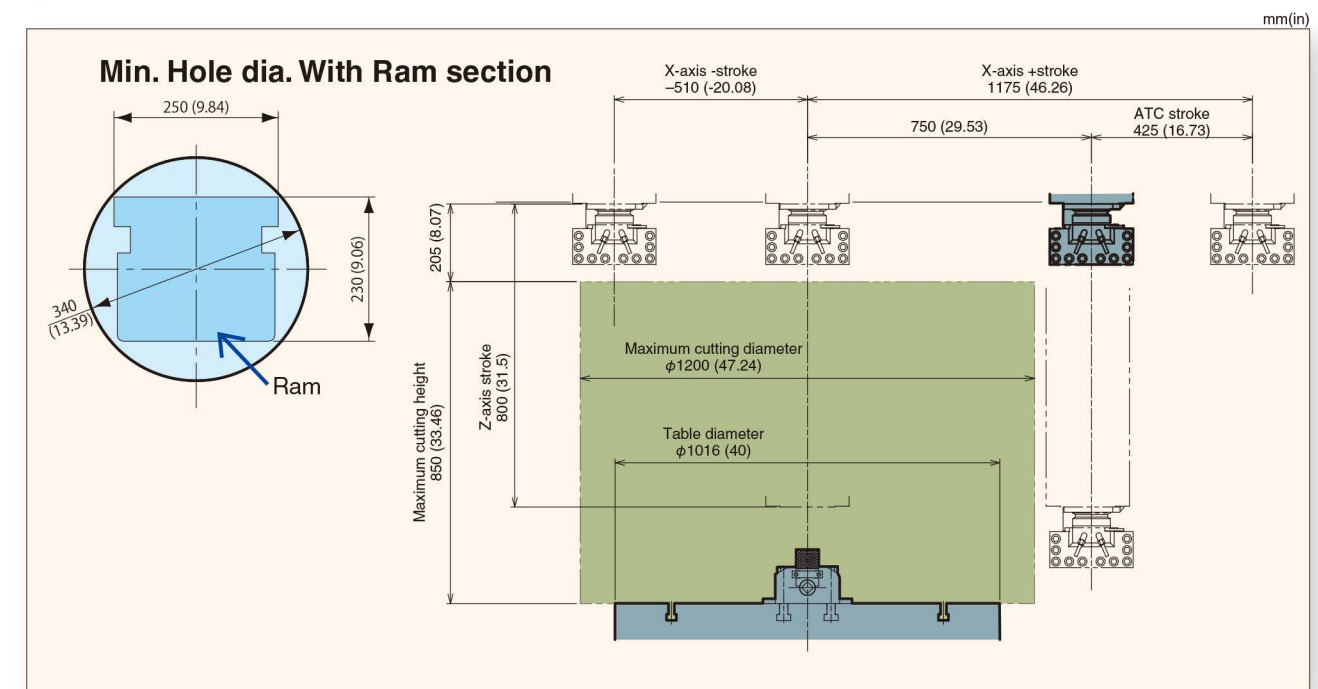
mm(in)

Min. Hole dia. With Ram section

250 (9.84)

230 (9.06)

340 (13.39)

Ram

X-axis -stroke
–510 (-20.08)

X-axis +stroke
1175 (46.26)

750 (29.53)

ATC stroke
425 (16.73)

205 (8.07)

Maximum cutting height
850 (33.46)

Z-axis stroke
800 (31.5)

Maximum cutting diameter
$\phi$1200 (47.24)

Table diameter
$\phi$1016 (40)